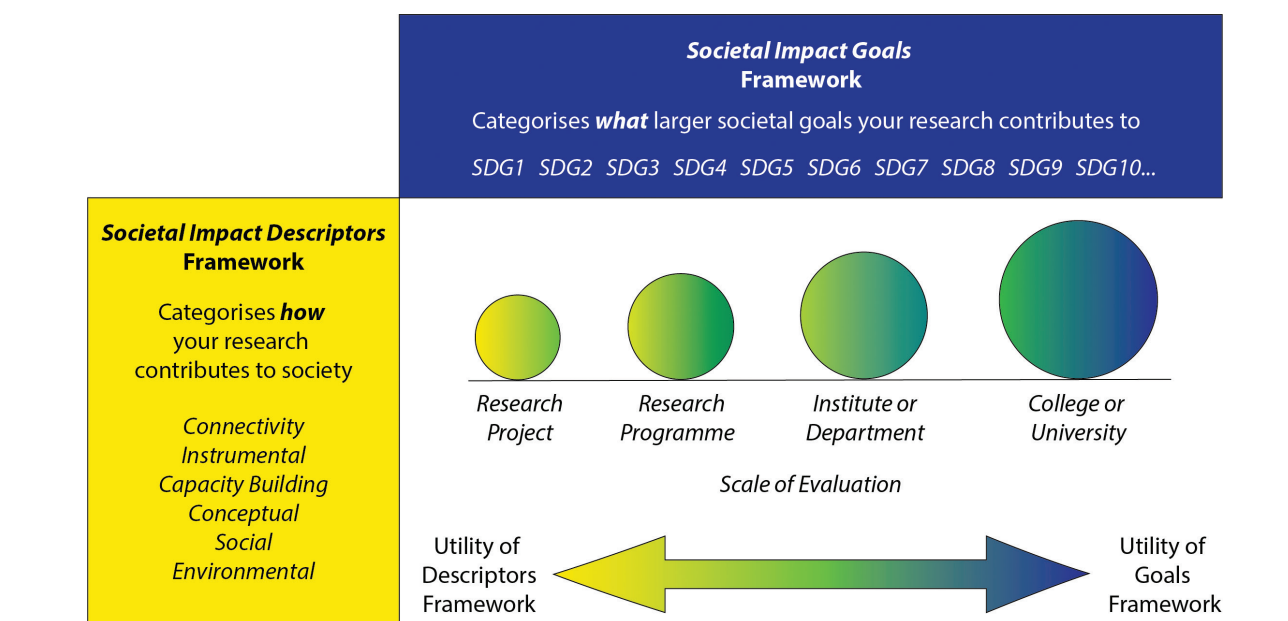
*Societal Impact Goals*
**Framework**

Categorises ***what*** larger societal goals your research contributes to

*SDG1 SDG2 SDG3 SDG4 SDG5 SDG6 SDG7 SDG8 SDG9 SDG10...*

*Societal Impact Descriptors*
**Framework**

Categorises ***how*** your research contributes to society

*Connectivity*
*Instrumental*
*Capacity Building*
*Conceptual*
*Social*
*Environmental*

*Research Project*

*Research Programme*

*Institute or Department*

*College or University*

*Scale of Evaluation*

Utility of Descriptors Framework

Utility of Goals Framework